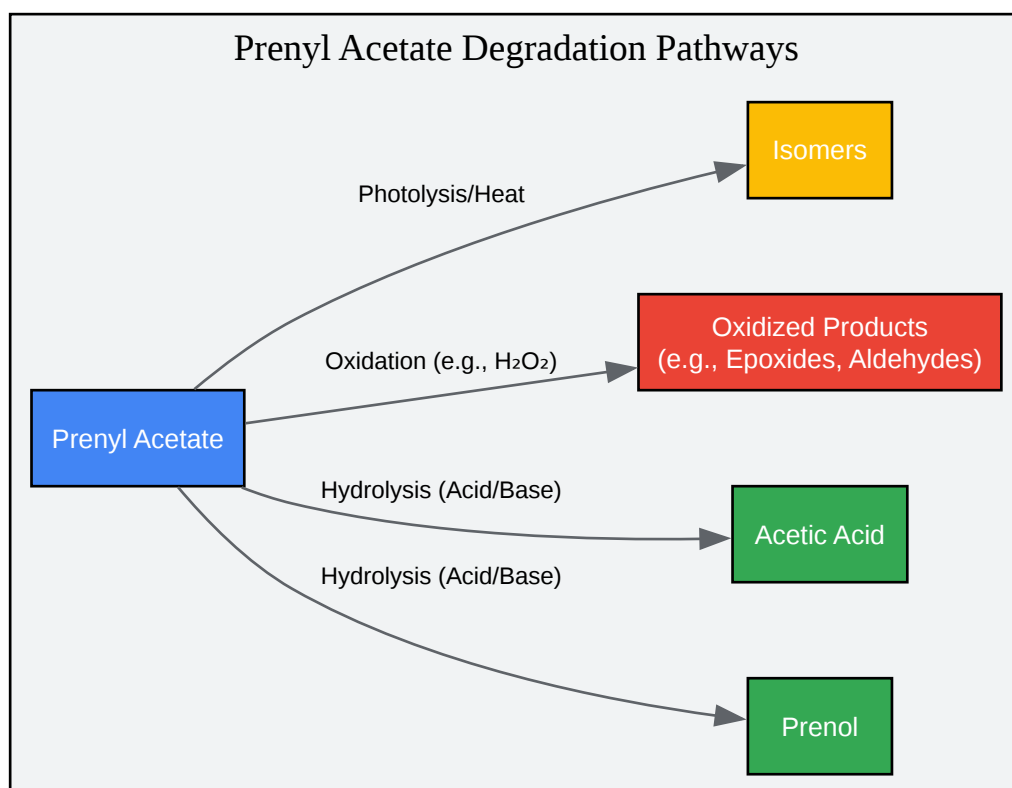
Prenyl Acetate Degradation Pathways

Prenyl Acetate

Photolysis/Heat

Isomers

Oxidation (e.g., $H_2O_2$)

Oxidized Products
(e.g., Epoxides, Aldehydes)

Hydrolysis (Acid/Base)

Acetic Acid

Hydrolysis (Acid/Base)

Prenol